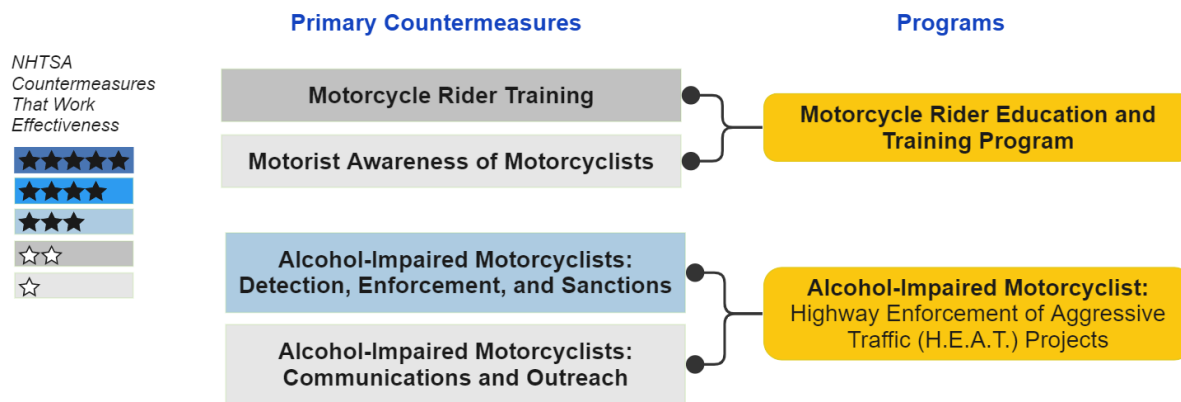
NHTSA Countermeasures That Work Effectiveness

★★★★★

★★★★

★★★

☆☆

☆

Primary Countermeasures

Motorcycle Rider Training

Motorist Awareness of Motorcyclists

Alcohol-Impaired Motorcyclists: Detection, Enforcement, and Sanctions

Alcohol-Impaired Motorcyclists: Communications and Outreach

Programs

Motorcycle Rider Education and Training Program

Alcohol-Impaired Motorcyclist: Highway Enforcement of Aggressive Traffic (H.E.A.T.) Projects